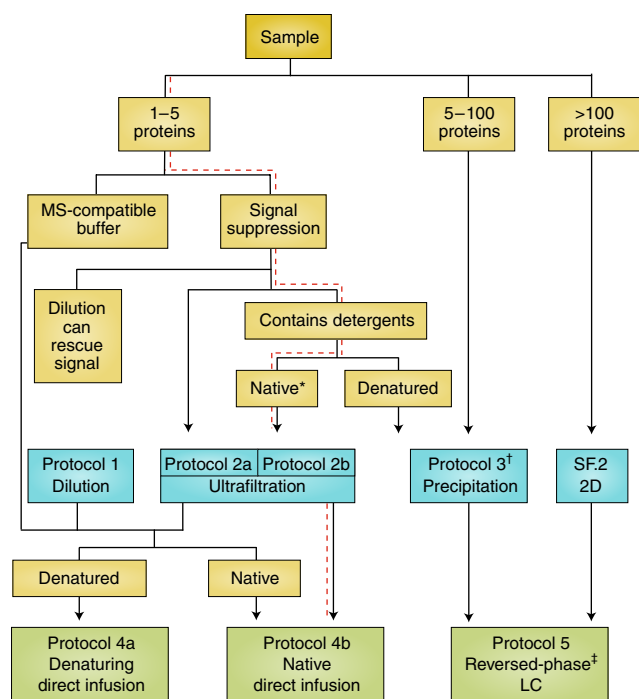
Sample

1–5 proteins

5–100 proteins

>100 proteins

MS-compatible buffer

Signal suppression

Dilution can rescue signal

Contains detergents

Native*

Denatured

Protocol 1 Dilution

| Protocol 2a | Protocol 2b |
|---|---|
| Ultrafiltration | |

Protocol 3† Precipitation

SF.2 2D

Denatured

Native

Protocol 4a Denaturing direct infusion

Protocol 4b Native direct infusion

Protocol 5 Reversed-phase‡ LC